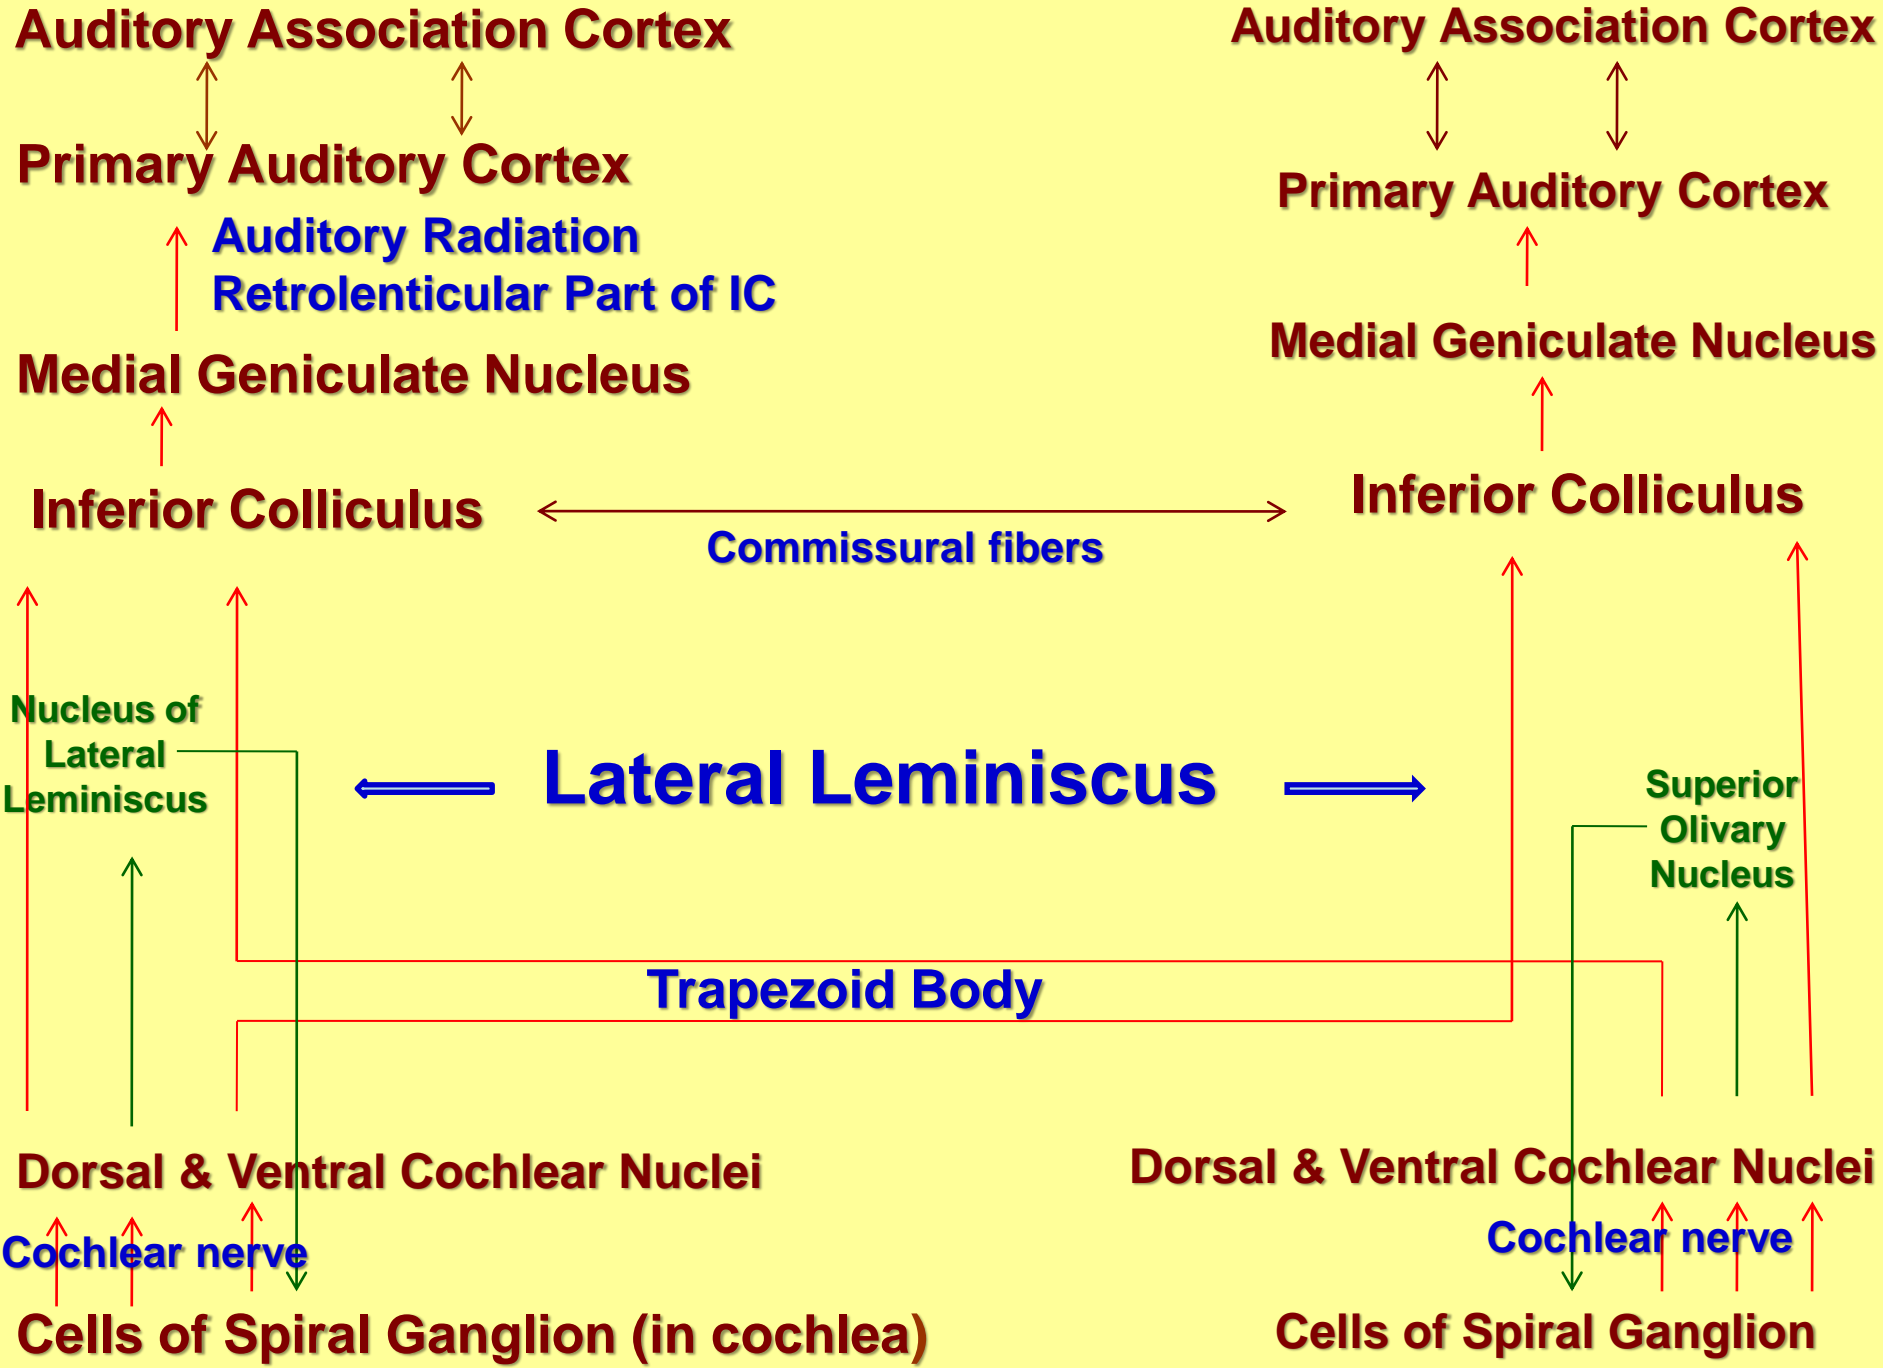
Auditory Association Cortex

Auditory Association Cortex

Primary Auditory Cortex

Auditory Radiation
Retrolenticular Part of IC

Primary Auditory Cortex

Medial Geniculate Nucleus

Medial Geniculate Nucleus

Inferior Colliculus

Inferior Colliculus

Commissural fibers

Nucleus of Lateral Leminiscus

Lateral Leminiscus

Superior Olivary Nucleus

Trapezoid Body

Dorsal & Ventral Cochlear Nuclei

Dorsal & Ventral Cochlear Nuclei

Cochlear nerve

Cochlear nerve

Cells of Spiral Ganglion (in cochlea)

Cells of Spiral Ganglion